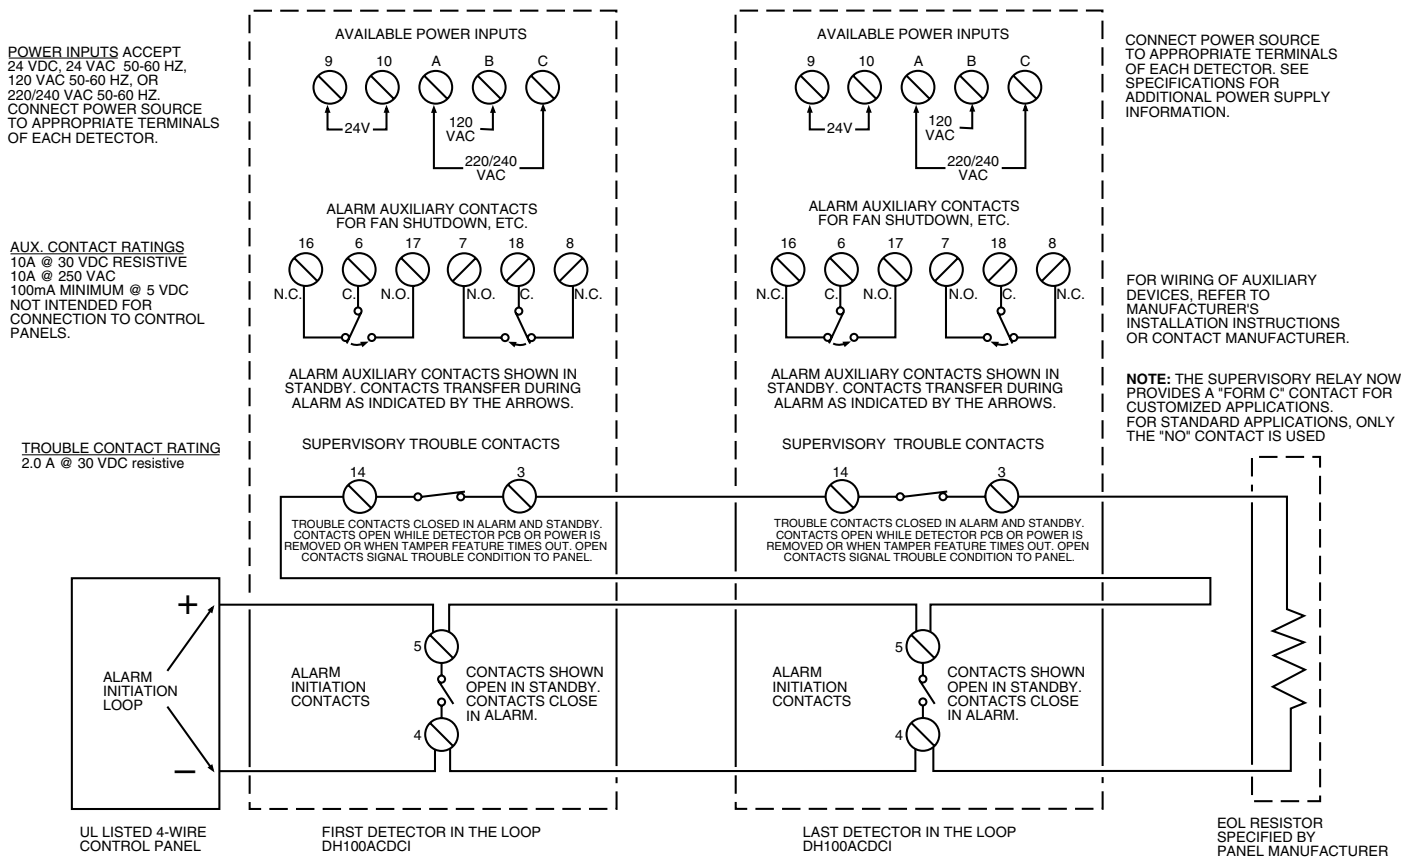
POWER INPUTS ACCEPT 24 VDC, 24 VAC 50-60 HZ, 120 VAC 50-60 HZ, OR 220/240 VAC 50-60 HZ. CONNECT POWER SOURCE TO APPROPRIATE TERMINALS OF EACH DETECTOR.

AUX. CONTACT RATINGS
10A @ 30 VDC RESISTIVE
10A @ 250 VAC
100mA MINIMUM @ 5 VDC
NOT INTENDED FOR CONNECTION TO CONTROL PANELS.

TROUBLE CONTACT RATING
2.0 A @ 30 VDC resistive

AVAILABLE POWER INPUTS

9 10 A B C

24V

120 VAC

220/240 VAC

ALARM AUXILIARY CONTACTS FOR FAN SHUTDOWN, ETC.

16 6 17 7 18 8

N.C. C. N.O. N.O. C. N.C.

ALARM AUXILIARY CONTACTS SHOWN IN STANDBY. CONTACTS TRANSFER DURING ALARM AS INDICATED BY THE ARROWS.

SUPERVISORY TROUBLE CONTACTS

14 3

TROUBLE CONTACTS CLOSED IN ALARM AND STANDBY. CONTACTS OPEN WHILE DETECTOR PCB OR POWER IS REMOVED OR WHEN TAMPER FEATURE TIMES OUT. OPEN CONTACTS SIGNAL TROUBLE CONDITION TO PANEL.

5

ALARM INITIATION CONTACTS

CONTACTS SHOWN OPEN IN STANDBY. CONTACTS CLOSE IN ALARM.

4

AVAILABLE POWER INPUTS

9 10 A B C

24V

120 VAC

220/240 VAC

ALARM AUXILIARY CONTACTS FOR FAN SHUTDOWN, ETC.

16 6 17 7 18 8

N.C. C. N.O. N.O. C. N.C.

ALARM AUXILIARY CONTACTS SHOWN IN STANDBY. CONTACTS TRANSFER DURING ALARM AS INDICATED BY THE ARROWS.

SUPERVISORY TROUBLE CONTACTS

14 3

TROUBLE CONTACTS CLOSED IN ALARM AND STANDBY. CONTACTS OPEN WHILE DETECTOR PCB OR POWER IS REMOVED OR WHEN TAMPER FEATURE TIMES OUT. OPEN CONTACTS SIGNAL TROUBLE CONDITION TO PANEL.

5

ALARM INITIATION CONTACTS

CONTACTS SHOWN OPEN IN STANDBY. CONTACTS CLOSE IN ALARM.

4

CONNECT POWER SOURCE TO APPROPRIATE TERMINALS OF EACH DETECTOR. SEE SPECIFICATIONS FOR ADDITIONAL POWER SUPPLY INFORMATION.

FOR WIRING OF AUXILIARY DEVICES, REFER TO MANUFACTURER'S INSTALLATION INSTRUCTIONS OR CONTACT MANUFACTURER.

NOTE: THE SUPERVISORY RELAY NOW PROVIDES A "FORM C" CONTACT FOR CUSTOMIZED APPLICATIONS. FOR STANDARD APPLICATIONS, ONLY THE "NO" CONTACT IS USED

+

ALARM INITIATION LOOP

–

UL LISTED 4-WIRE CONTROL PANEL

FIRST DETECTOR IN THE LOOP DH100ACDCI

LAST DETECTOR IN THE LOOP DH100ACDCI

EOL RESISTOR SPECIFIED BY PANEL MANUFACTURER